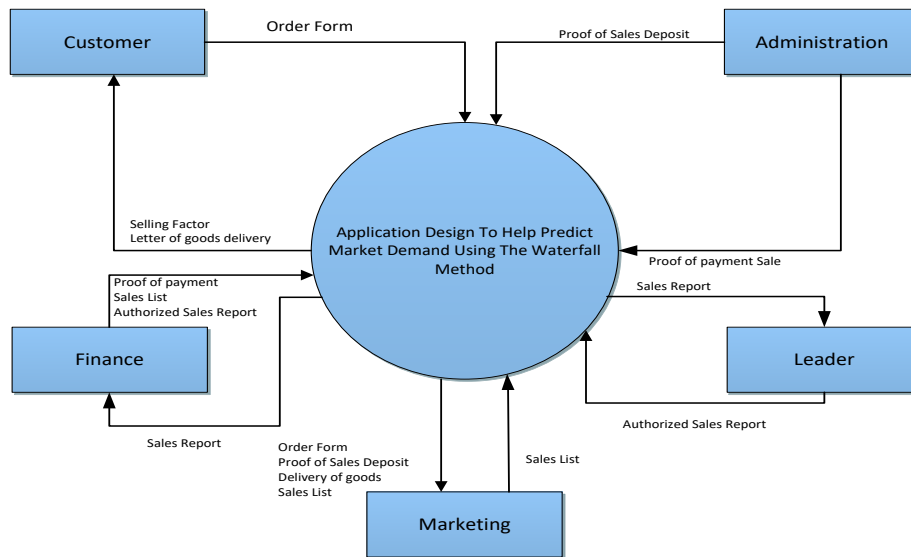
Customer

Order Form

Proof of Sales Deposit

Administration

Selling Factor
Letter of goods delivery

Application Design To Help Predict Market Demand Using The Waterfall Method

Proof of payment Sale

Proof of payment
Sales List
Authorized Sales Report

Sales Report

Finance

Leader

Sales Report

Order Form
Proof of Sales Deposit
Delivery of goods
Sales List

Sales List

Authorized Sales Report

Marketing